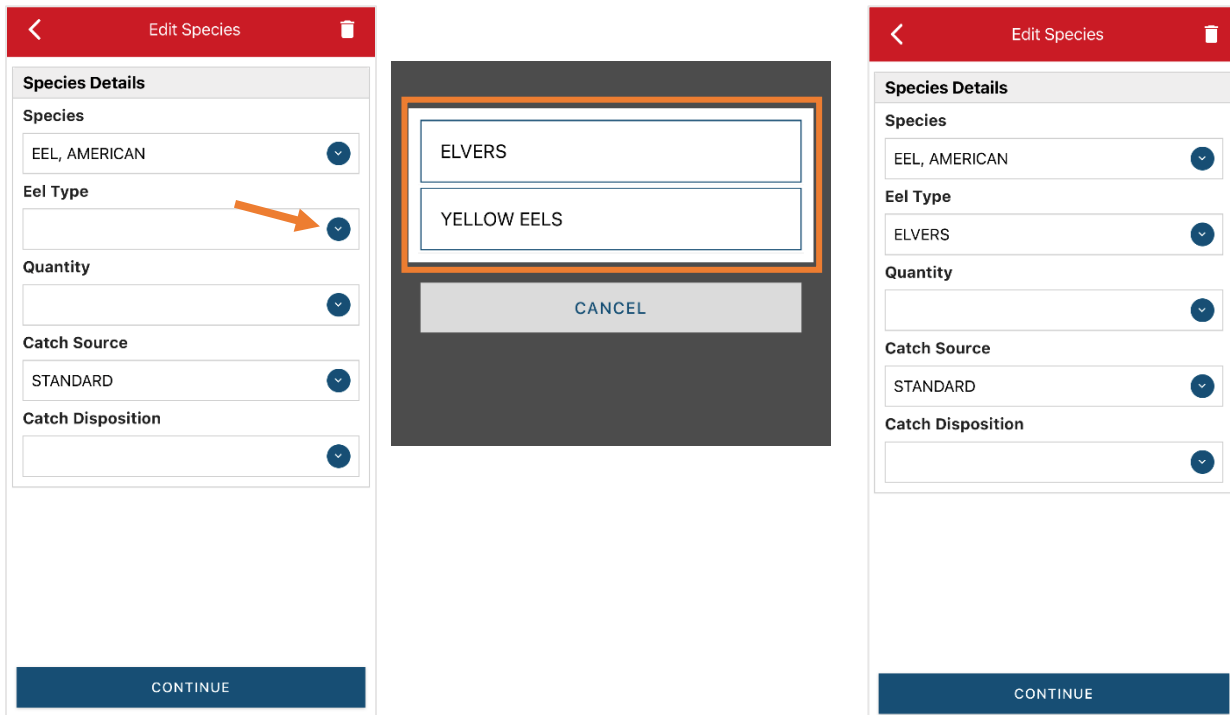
Edit Species

Species Details

Species

EEL, AMERICAN

Eel Type

Quantity

Catch Source

STANDARD

Catch Disposition

CONTINUE

ELVERS

YELLOW EELS

CANCEL

Edit Species

Species Details

Species

EEL, AMERICAN

Eel Type

ELVERS

Quantity

Catch Source

STANDARD

Catch Disposition

CONTINUE